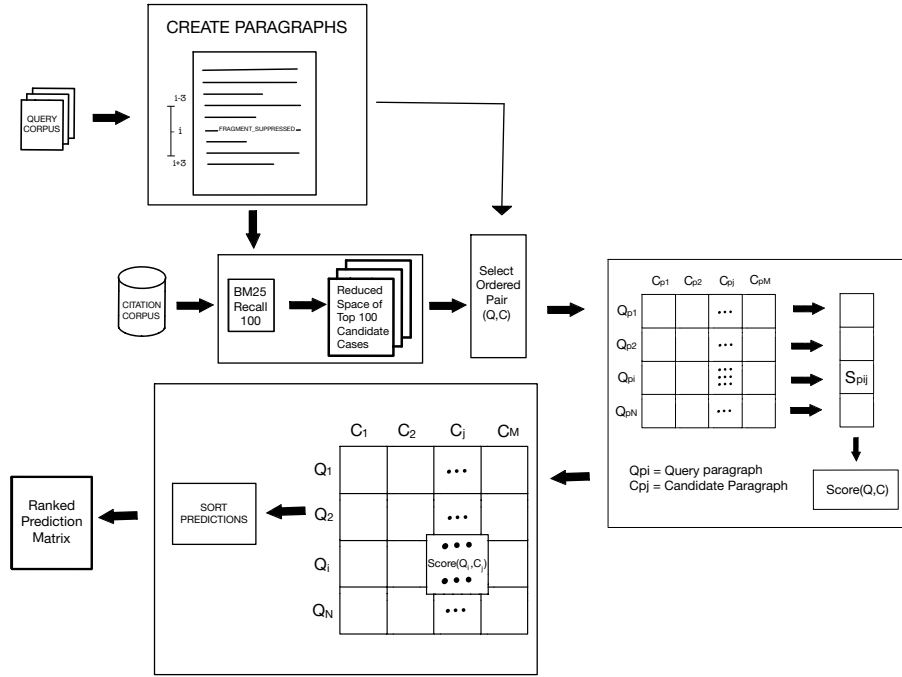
CREATE PARAGRAPHS

QUERY CORPUS

i-3

i

i+3

FRAGMENT_SUPPRESSED

CITATION CORPUS

BM25 Recall 100

Reduced Space of Top 100 Candidate Cases

Select Ordered Pair (Q,C)

| | $C_{p1}$ | $C_{p2}$ | $C_{pj}$ | $C_{pM}$ |
|---|---|---|---|---|
| $Q_{p1}$ | | | ••• | |
| $Q_{p2}$ | | | ••• | |
| $Q_{pi}$ | | | ••• | |
| $Q_{pN}$ | | | ••• | |

$S_{pij}$

Qpi = Query paragraph
Cpj = Candidate Paragraph

Score(Q,C)

| | $C_1$ | $C_2$ | $C_j$ | $C_M$ |
|---|---|---|---|---|
| $Q_1$ | | | ••• | |
| $Q_2$ | | | ••• | |
| $Q_i$ | | | Score($Q_i$,$C_j$) | |
| $Q_N$ | | | ••• | |

SORT PREDICTIONS

Ranked Prediction Matrix